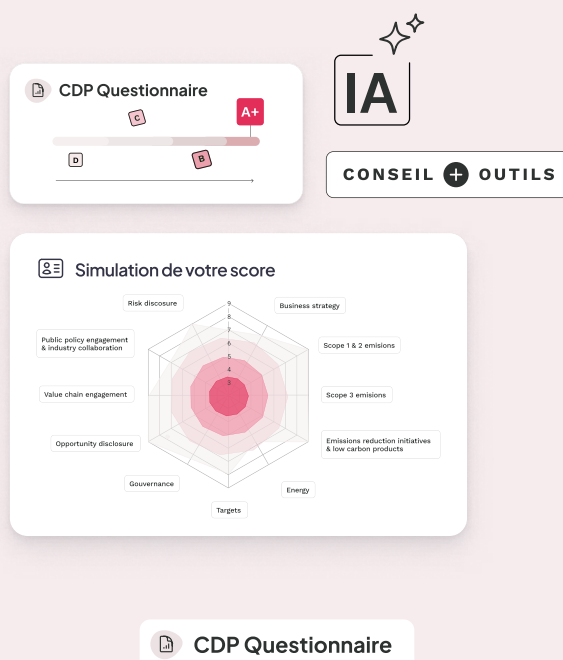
CDP Questionnaire

C

A+

D

B

IA

CONSEIL + OUTILS

Simulation de votre score

Risk discosure

Business strategy

9
8
7
6
5
4
3

Public policy engagement & industry collaboration

Scope 1 & 2 emisions

Value chain engagement

Scope 3 emisions

Opportunity disclosure

Emissions reduction initiatives & low carbon products

Gouvernance

Energy

Targets

CDP Questionnaire